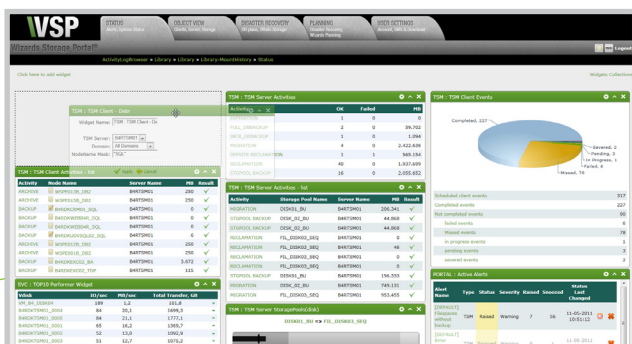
WSP

STATUS
Alerts, System Status

OBJECT VIEW
Clients, Server, Storage

DISASTER RECOVERY
DR plans, Offsite Storage

PLANNING
Disaster Recovery
Wizards Planning

USER SETTINGS
Account, Skin & Download

Wizards Storage Portal®

ActivityLogBrowser » Library » Library-MountHistory » Status

Logout

Click here to add widget

Widgets Collection

TSM : TSM Client - Edit

Widget Name: TSM Client - De

TSM Server: B4RTSM01

Domain: All Domains

NodeName Mask: TSM

Apply Cancel

TSM : TSM Client Activities - list

| Activity | Node Name | Server Name | MB | Result |
|---|---|---|---|---|
| ARCHIVE | WSPDS138_DB2 | B4RTSM01 | 290 | ✓ |
| ARCHIVE | WSPDS138_DB2 | B4RTSM01 | 250 | ✓ |
| BACKUP | BMSNOS040_SQL | B4RTSM01 | 0 | ✓ |
| BACKUP | BASCWIDDB4S_SQL | B4RTSM01 | 0 | ✓ |
| BACKUP | BASCWIDDB4S_SQL | B4RTSM01 | 0 | ✓ |
| BACKUP | BASCWIDDB4S_SQL | B4RTSM01 | 0 | ✓ |
| BACKUP | WSPDS138_DB2 | B4RTSM01 | 0 | ✓ |
| ARCHIVE | WSPDS138_DB2 | B4RTSM01 | 250 | ✓ |
| BACKUP | BASCWIDDX02_BA | B4RTSM01 | 3.672 | ✓ |
| BACKUP | BASCWIDDX02_TDP | B4RTSM01 | 115 | ✓ |

SVC : TOP10 Performer Widget

| Vdisk | IO/sec | MB/sec | Total Transfer, GB |
|---|---|---|---|
| VM_BH_DS4034 | 189 | 1,2 | 311,8 |
| B4RDKTSM01_0004 | 84 | 30,1 | 1699,5 |
| B4RDKTSM01_0003 | 66 | 21,1 | 1777,1 |
| B4RDKTSM01_0001 | 65 | 16,2 | 1365,7 |
| B4RDKTSM01_0002 | 52 | 13,0 | 1092,6 |
| B4RDKTSM01_0005 | 51 | 12,7 | 1075,2 |

TSM : TSM Server Activities

| Activity | OK | Failed | MB |
|---|---|---|---|
| BACKUP | 1 | 0 | 0 |
| FULL_DBBACKUP | 2 | 0 | 39.702 |
| INCR_DBBACKUP | 1 | 0 | 1.044 |
| MIGRATION | 4 | 0 | 2.422.636 |
| OFFSITE RECLAMATION | 1 | 1 | 369.154 |
| RECLAMATION | 40 | 0 | 1.927.699 |
| STGPOOL BACKUP | 16 | 0 | 2.055.652 |

TSM : TSM Server Activities - list

| Activity | Storage Pool Name | Server Name | MB | Result |
|---|---|---|---|---|
| MIGRATION | DISK01_BU | B4RTSM01 | 206.341 | ✓ |
| STGPOOL BACKUP | DISK_02_BU | B4RTSM01 | 44.068 | ✓ |
| STGPOOL BACKUP | DISK_02_BU | B4RTSM01 | 44.068 | ✓ |
| RECLAMATION | FIL_DISK03_SEQ | B4RTSM01 | 0 | ✓ |
| RECLAMATION | FIL_DISK03_SEQ | B4RTSM01 | 46 | ✓ |
| RECLAMATION | FIL_DISK03_SEQ | B4RTSM01 | 0 | ✓ |
| RECLAMATION | FIL_DISK03_SEQ | B4RTSM01 | 0 | ✓ |
| STGPOOL BACKUP | DISK01_BU | B4RTSM01 | 156.555 | ✓ |
| MIGRATION | DISK_02_BU | B4RTSM01 | 749.131 | ✓ |
| STGPOOL BACKUP | FIL_DISK03_SEQ | B4RTSM01 | 953.455 | ✓ |

TSM : TSM Server StoragePools(disk)

DISK01_BU FIL_DISK03_SEQ

TSM : TSM Client Events

Completed, 227
Severed, 2
Pending, 3
In Progress, 1
Failed, 6
Missed, 78

| Scheduled client events | 317 |
|---|---|
| Completed events | 227 |
| Not completed events | 90 |
| failed events | 6 |
| Missed events | 78 |
| in progress events | 1 |
| pending events | 3 |
| severed events | 2 |

PORTAL : Active Alerts

| Alert Name | Type | Status | Severity | Raised | Snoozed | Status Last Changed |
|---|---|---|---|---|---|---|
| [DEFAULT] Filespaces without backup | TSM | Raised | Warning | 7 | 56 | 11-05-2013 10:51:13 |
| [DEFAULT] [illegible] | TSM | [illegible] | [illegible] | | | 11-05-2013 |